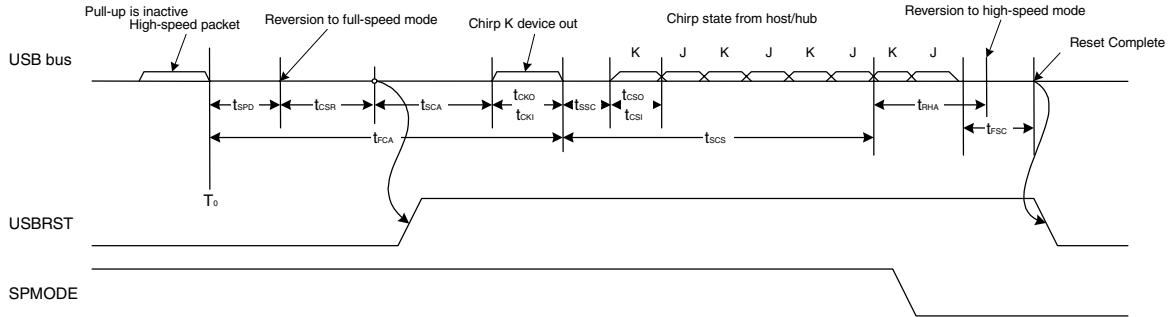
Pull-up is inactive
High-speed packet

Reversion to full-speed mode

Chirp K device out

Chirp state from host/hub

Reversion to high-speed mode

USB bus

K J K J K J K J

Reset Complete

$t_{SPD}$ $t_{CSR}$ $t_{SCA}$ $t_{CKO}$ $t_{CKI}$ $t_{SSC}$ $t_{CSO}$ $t_{CSI}$ $t_{RHA}$ $t_{FSC}$

$t_{FCA}$ $t_{SCS}$

$T_0$

USBRST

SPMODE